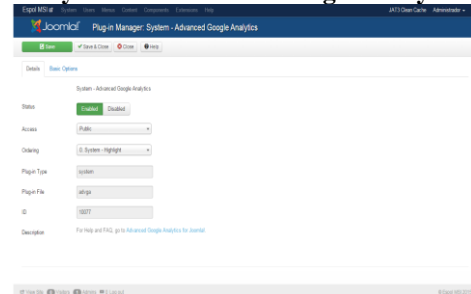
Espol MSI.at System Users Menus Content Components Extensions Help JAT3 Clean Cache Administrator

Joomla! Plug-in Manager: System - Advanced Google Analytics

Save ✓ Save & Close ⊗ Close ⊕ Help

Details Basic Options

System - Advanced Google Analytics

Status Enabled Disabled

Access Public

Ordering 0. System - Highlight

Plug-in Type system

Plug-in File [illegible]

ID 10077

Description For Help and FAQ, go to Advanced Google Analytics for Joomla!

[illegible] View Site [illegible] Visitors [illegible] Admins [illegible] Log out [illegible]